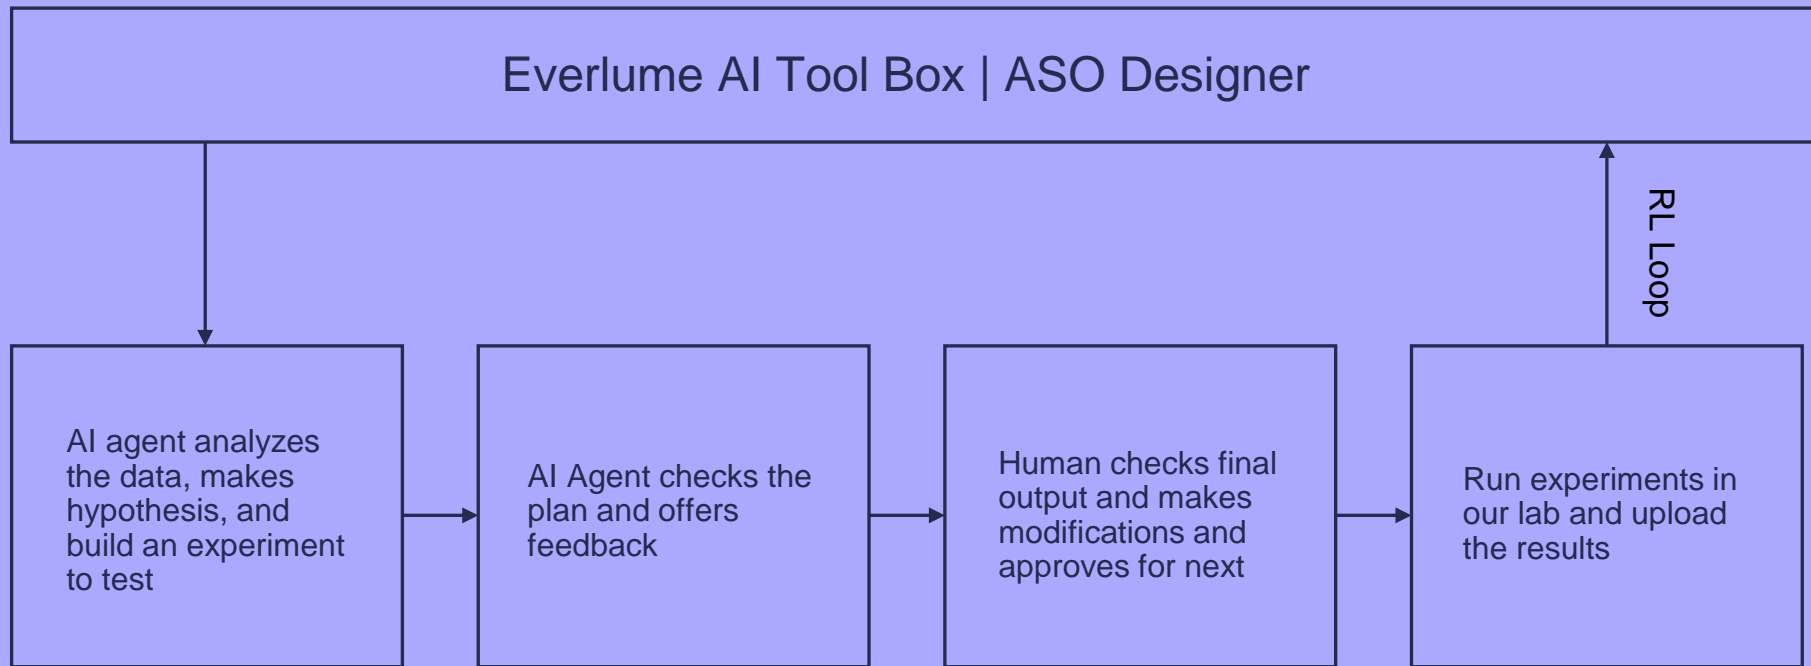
Everlume AI Tool Box | ASO Designer

RL Loop

AI agent analyzes the data, makes hypothesis, and build an experiment to test

AI Agent checks the plan and offers feedback

Human checks final output and makes modifications and approves for next

Run experiments in our lab and upload the results